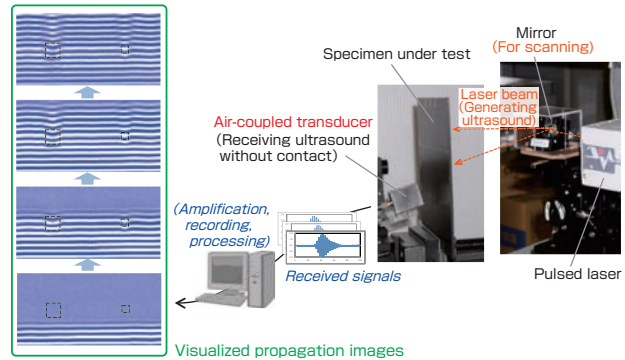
Specimen under test

Mirror
(For scanning)

Laser beam
(Generating ultrasound)

Air-coupled transducer
(Receiving ultrasound without contact)

(Amplification, recording, processing)

Received signals

Pulsed laser

Visualized propagation images